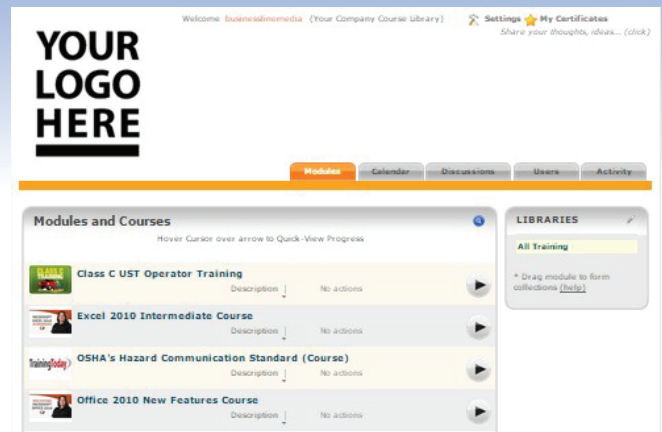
YOUR LOGO HERE

Welcome businessinmedia (Your Company Course Library)

Settings My Certificates

Share your thoughts, ideas... (click)

Modules | Calendar | Discussions | Users | Activity

Modules and Courses

Hover Cursor over arrow to Quick-View Progress

CLASS C TRAINING

Class C UST Operator Training

Description No actions

Excel 2010 Intermediate Course

Description No actions

TrainingToday

OSHA's Hazard Communication Standard (Course)

Description No actions

Office 2010 New Features Course

Description No actions

LIBRARIES

All Training

* Drag module to form collections (help)